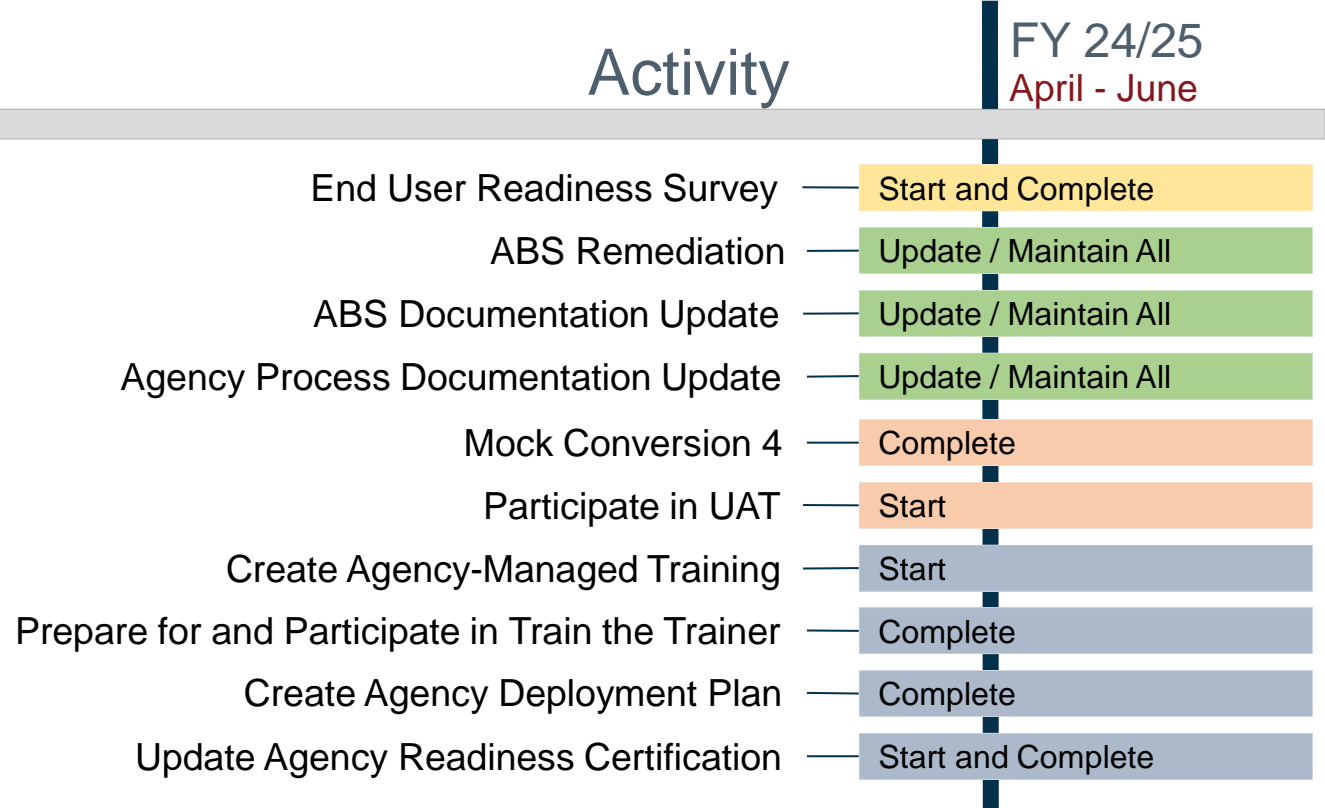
| Activity | FY 24/25 April - June |
|---|---|
| End User Readiness Survey | Start and Complete |
| ABS Remediation | Update / Maintain All |
| ABS Documentation Update | Update / Maintain All |
| Agency Process Documentation Update | Update / Maintain All |
| Mock Conversion 4 | Complete |
| Participate in UAT | Start |
| Create Agency-Managed Training | Start |
| Prepare for and Participate in Train the Trainer | Complete |
| Create Agency Deployment Plan | Complete |
| Update Agency Readiness Certification | Start and Complete |